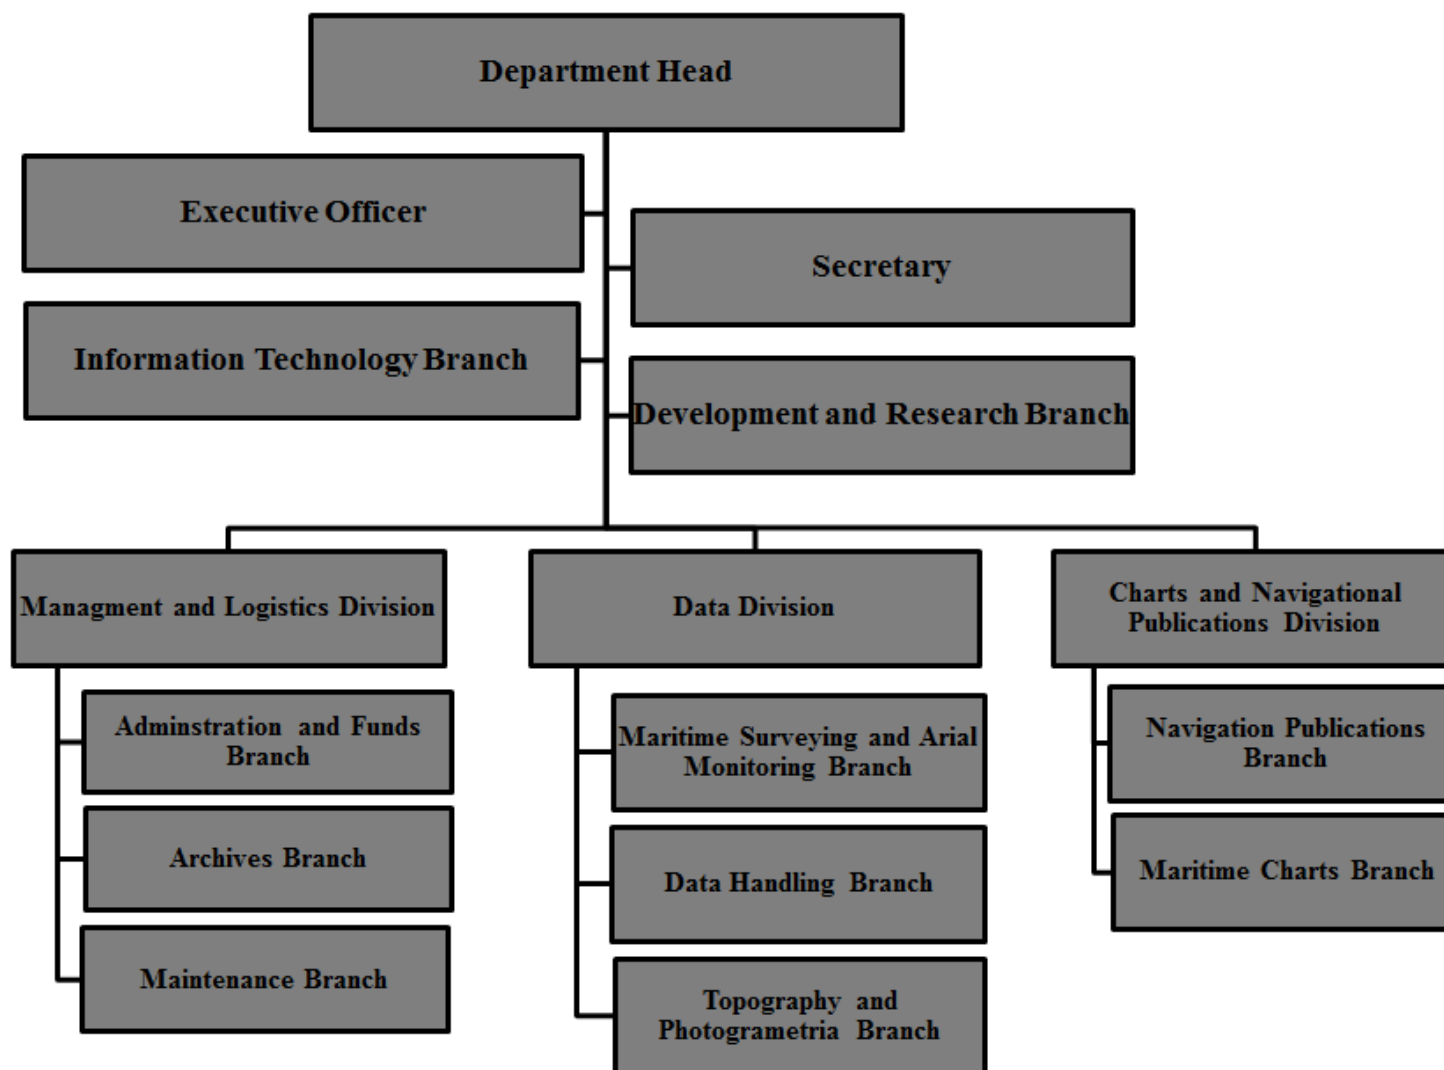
Department Head

Executive Officer

Secretary

Information Technology Branch

Development and Research Branch

Managment and Logistics Division

Adminstration and Funds Branch

Archives Branch

Maintenance Branch

Data Division

Maritime Surveying and Arial Monitoring Branch

Data Handling Branch

Topography and Photogrametria Branch

Charts and Navigational Publications Division

Navigation Publications Branch

Maritime Charts Branch